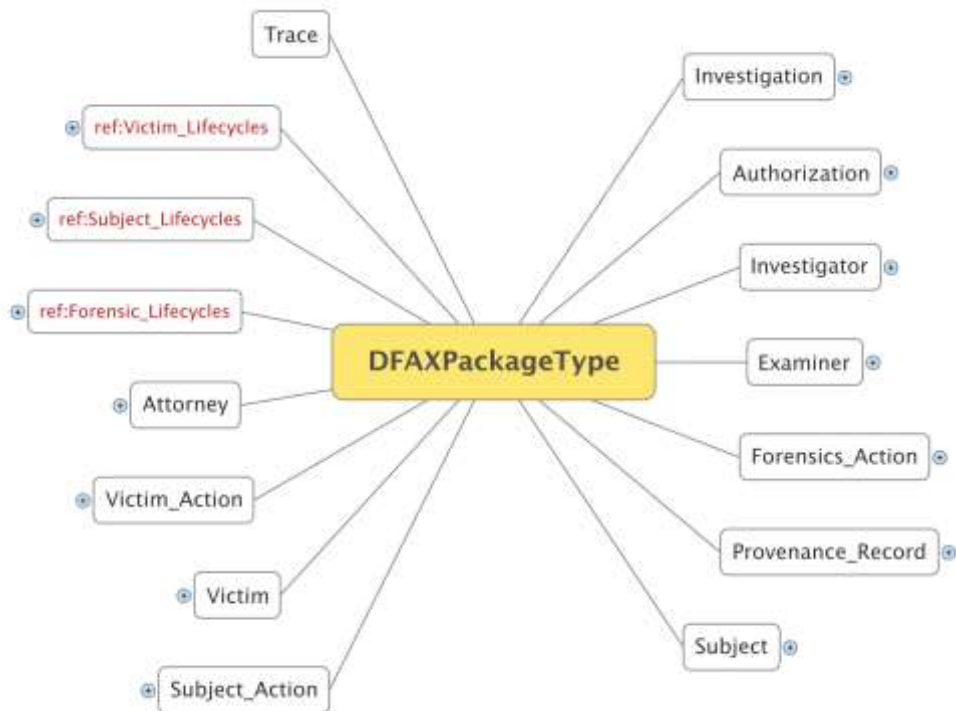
DFAXPackageType

Trace

ref:Victim_Lifecycles

ref:Subject_Lifecycles

ref:Forensic_Lifecycles

Attorney

Victim_Action

Victim

Subject_Action

Investigation

Authorization

Investigator

Examiner

Forensics_Action

Provenance_Record

Subject